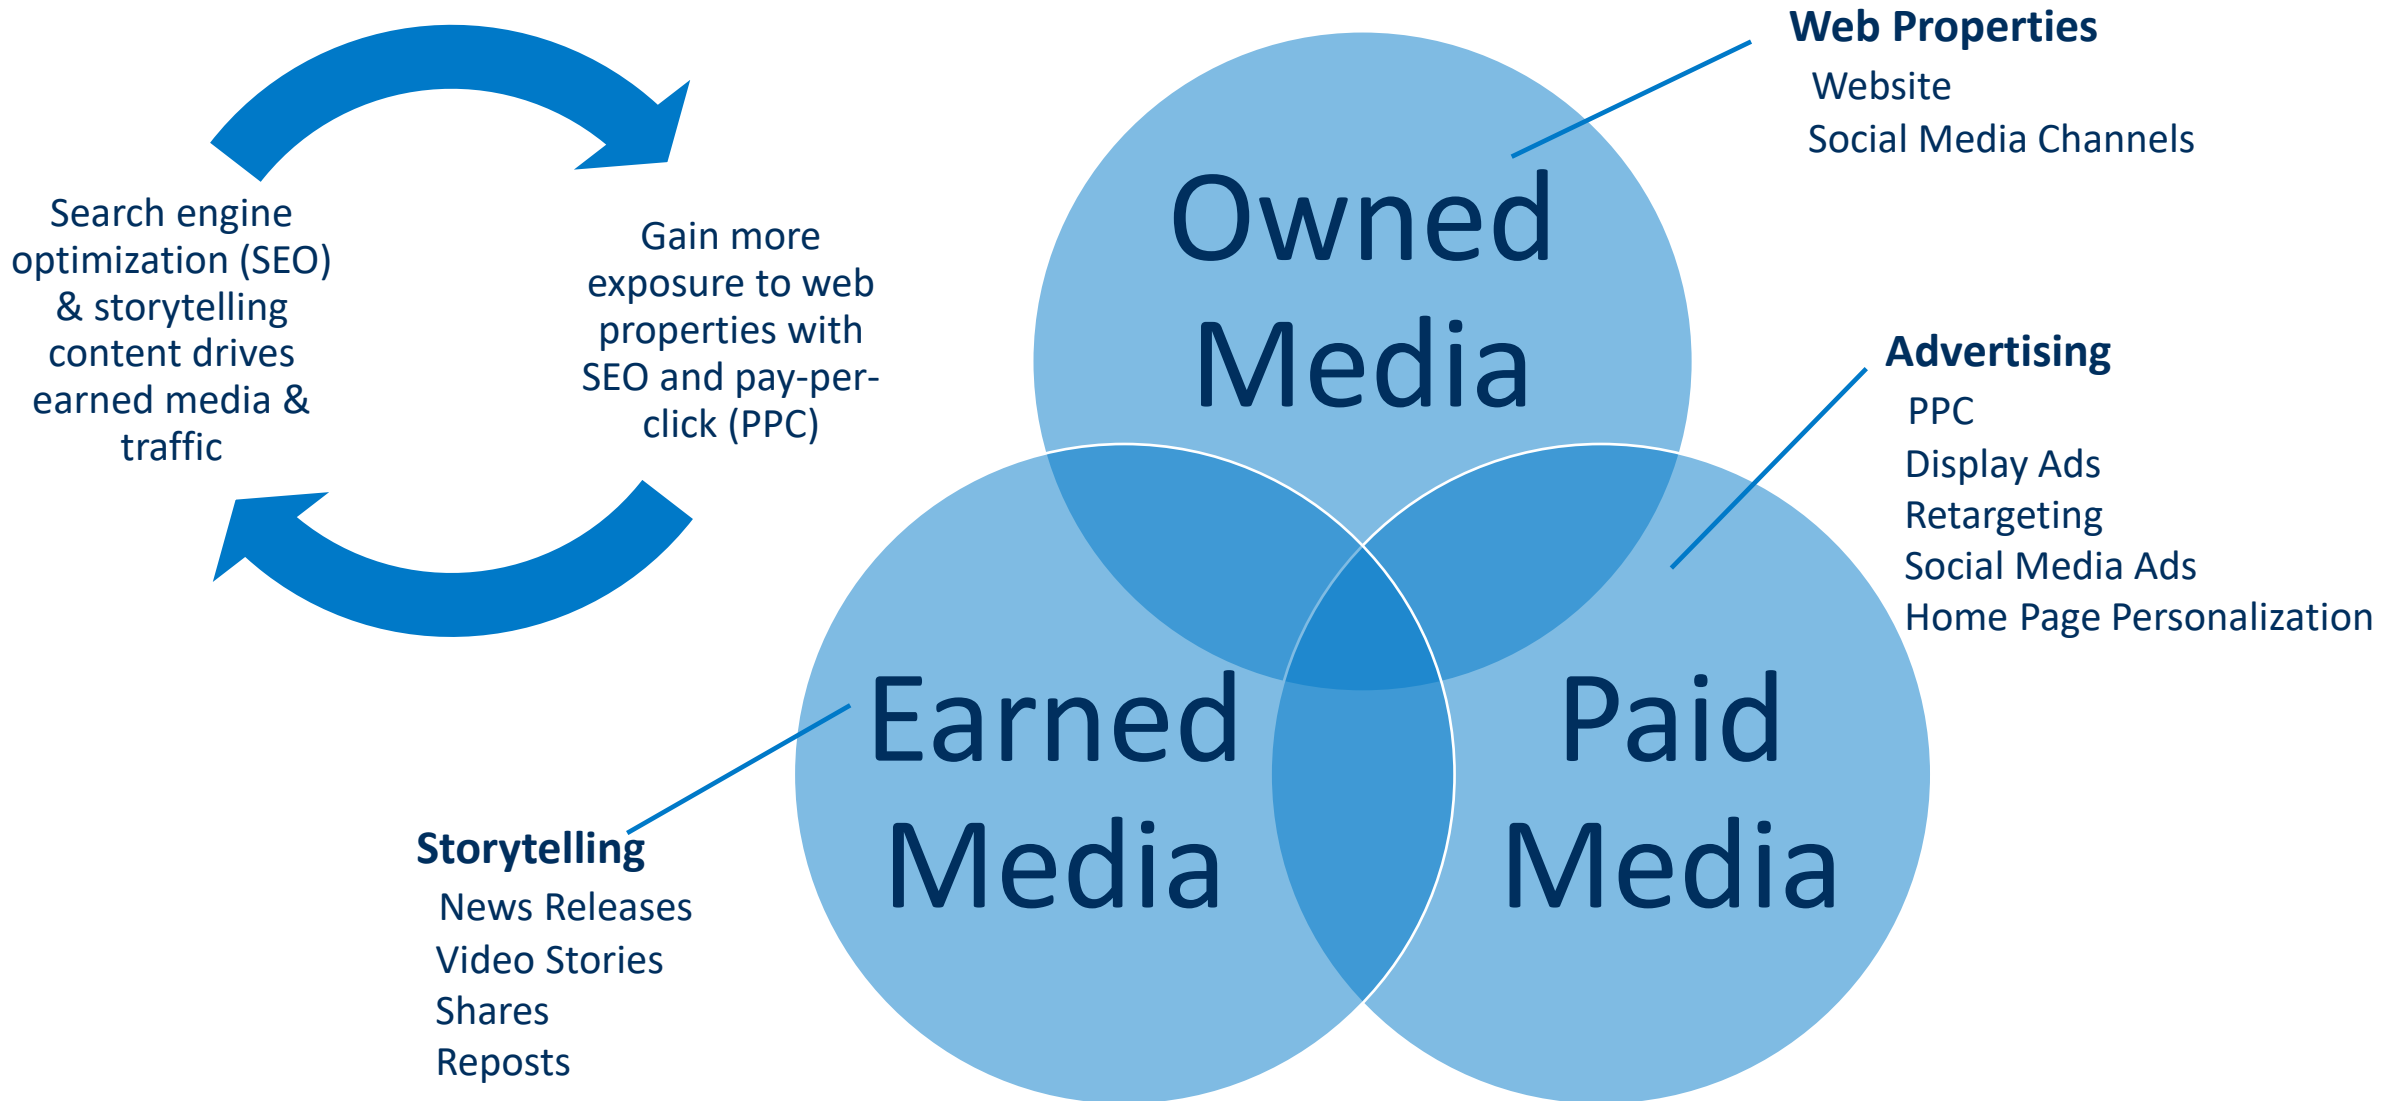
Search engine optimization (SEO) & storytelling content drives earned media & traffic

Gain more exposure to web properties with SEO and pay-per-click (PPC)

Web Properties
Website
Social Media Channels

Owned Media

Advertising
PPC
Display Ads
Retargeting
Social Media Ads
Home Page Personalization

Earned Media

Paid Media

Storytelling
News Releases
Video Stories
Shares
Reposts